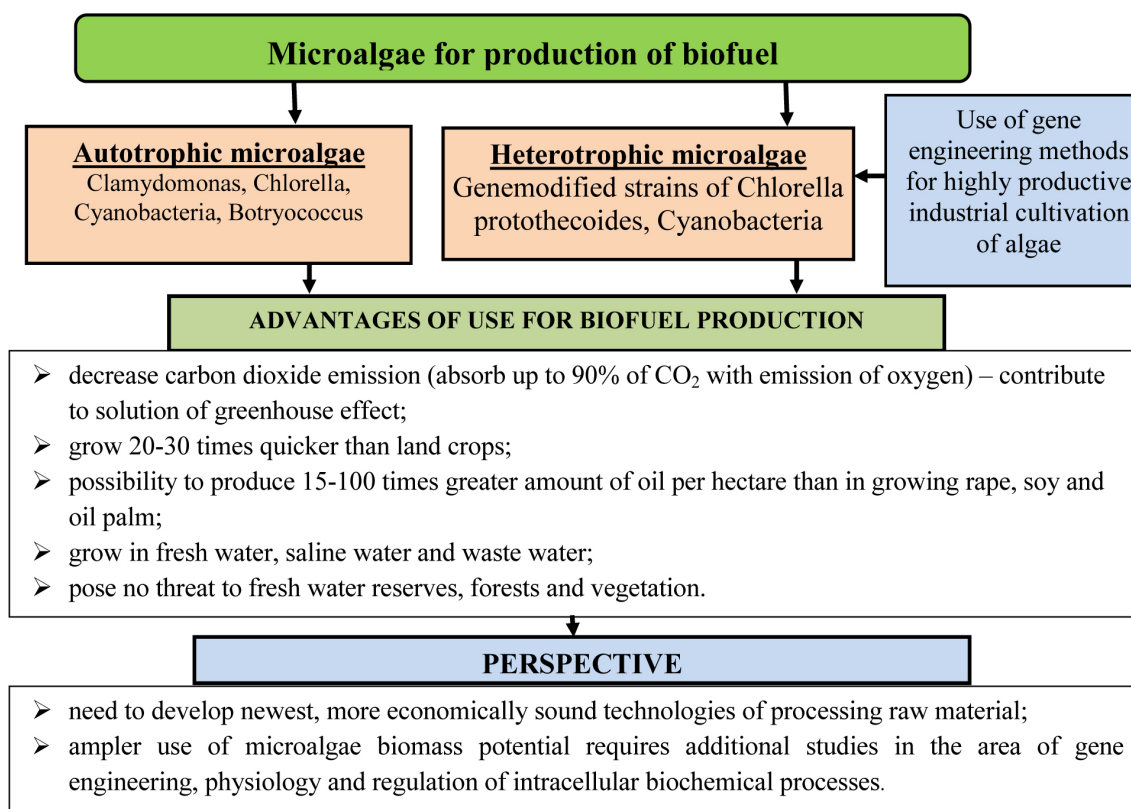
Microalgae for production of biofuel

Autotrophic microalgae
Clamydomonas, Chlorella, Cyanobacteria, Botryococcus

Heterotrophic microalgae
Genemodified strains of Chlorella protothecoides, Cyanobacteria

Use of gene engineering methods for highly productive industrial cultivation of algae

ADVANTAGES OF USE FOR BIOFUEL PRODUCTION

➢ decrease carbon dioxide emission (absorb up to 90% of $CO_2$ with emission of oxygen) – contribute to solution of greenhouse effect;
➢ grow 20-30 times quicker than land crops;
➢ possibility to produce 15-100 times greater amount of oil per hectare than in growing rape, soy and oil palm;
➢ grow in fresh water, saline water and waste water;
➢ pose no threat to fresh water reserves, forests and vegetation.

PERSPECTIVE

➢ need to develop newest, more economically sound technologies of processing raw material;
➢ ampler use of microalgae biomass potential requires additional studies in the area of gene engineering, physiology and regulation of intracellular biochemical processes.